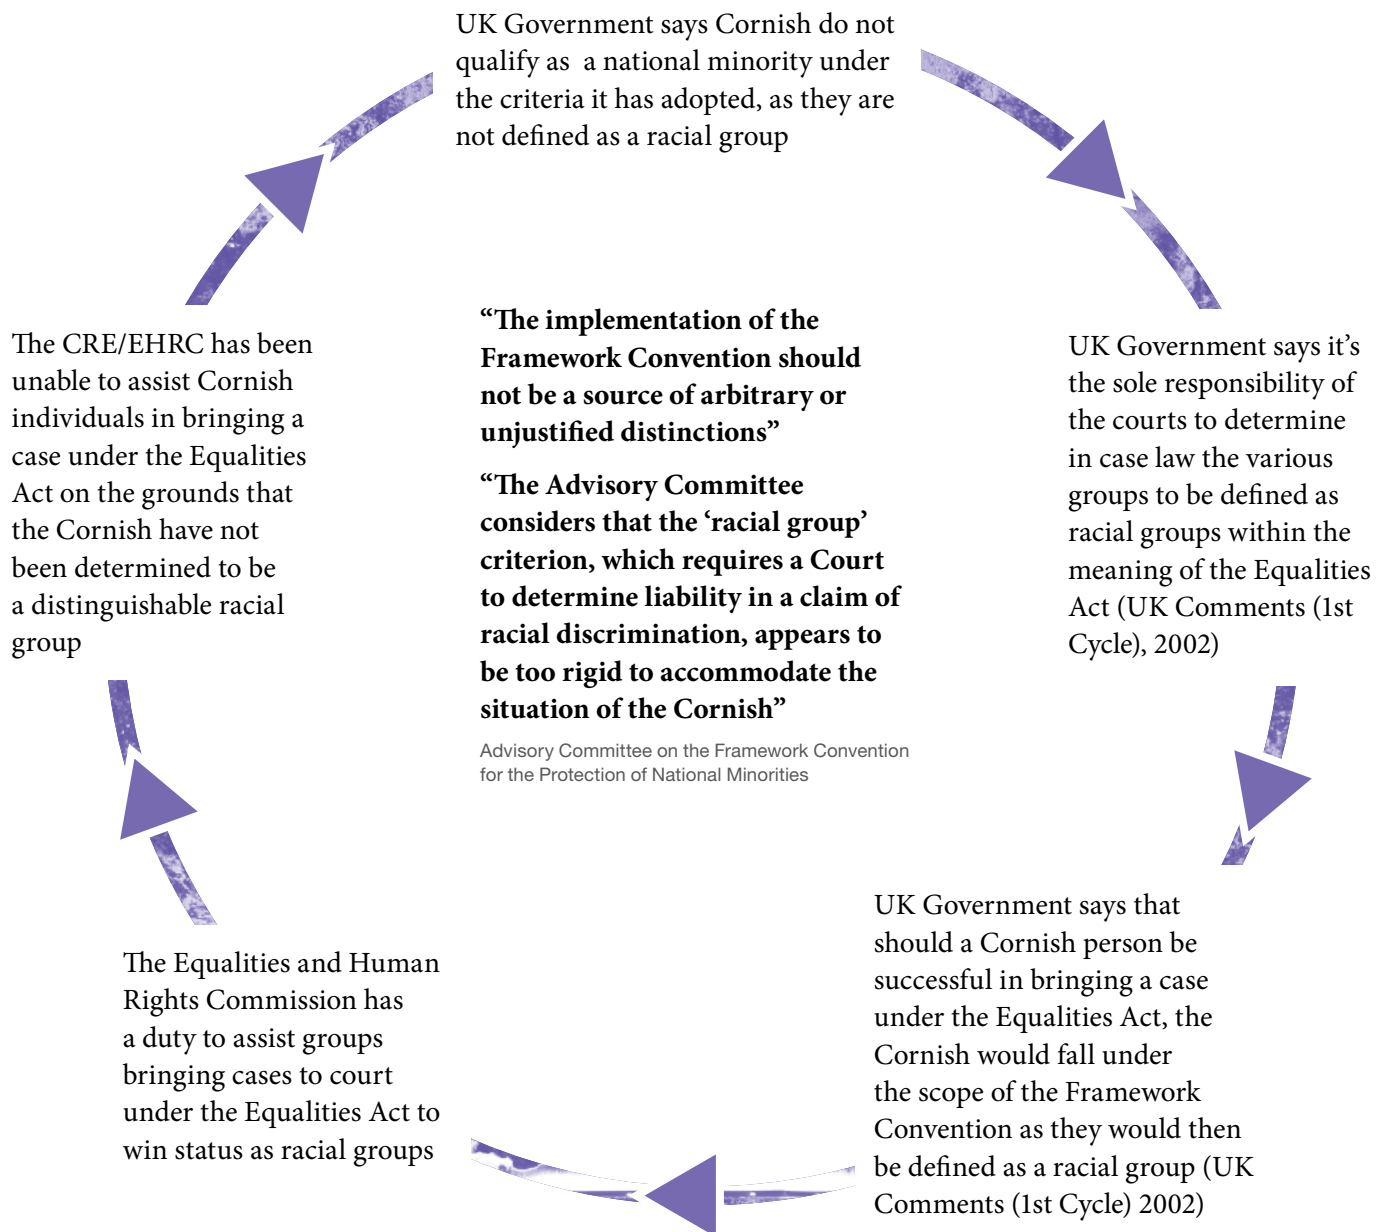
UK Government says Cornish do not qualify as a national minority under the criteria it has adopted, as they are not defined as a racial group

UK Government says it's the sole responsibility of the courts to determine in case law the various groups to be defined as racial groups within the meaning of the Equalities Act (UK Comments (1st Cycle), 2002)

UK Government says that should a Cornish person be successful in bringing a case under the Equalities Act, the Cornish would fall under the scope of the Framework Convention as they would then be defined as a racial group (UK Comments (1st Cycle) 2002)

The Equalities and Human Rights Commission has a duty to assist groups bringing cases to court under the Equalities Act to win status as racial groups

The CRE/EHRC has been unable to assist Cornish individuals in bringing a case under the Equalities Act on the grounds that the Cornish have not been determined to be a distinguishable racial group

**"The implementation of the Framework Convention should not be a source of arbitrary or unjustified distinctions"**

**"The Advisory Committee considers that the 'racial group' criterion, which requires a Court to determine liability in a claim of racial discrimination, appears to be too rigid to accommodate the situation of the Cornish"**

Advisory Committee on the Framework Convention for the Protection of National Minorities